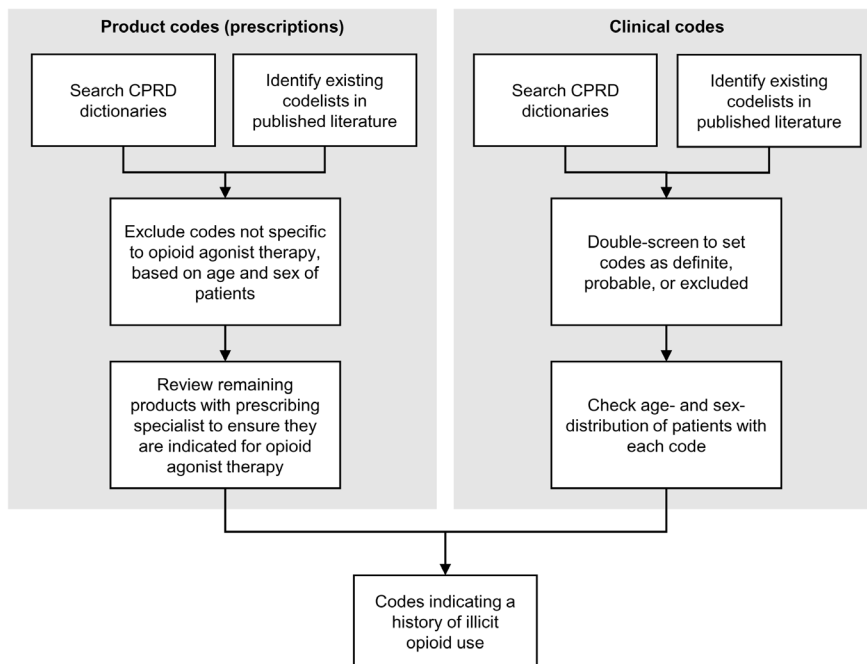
Product codes (prescriptions)

Search CPRD dictionaries

Identify existing codelists in published literature

Exclude codes not specific to opioid agonist therapy, based on age and sex of patients

Review remaining products with prescribing specialist to ensure they are indicated for opioid agonist therapy

Clinical codes

Search CPRD dictionaries

Identify existing codelists in published literature

Double-screen to set codes as definite, probable, or excluded

Check age- and sex-distribution of patients with each code

Codes indicating a history of illicit opioid use